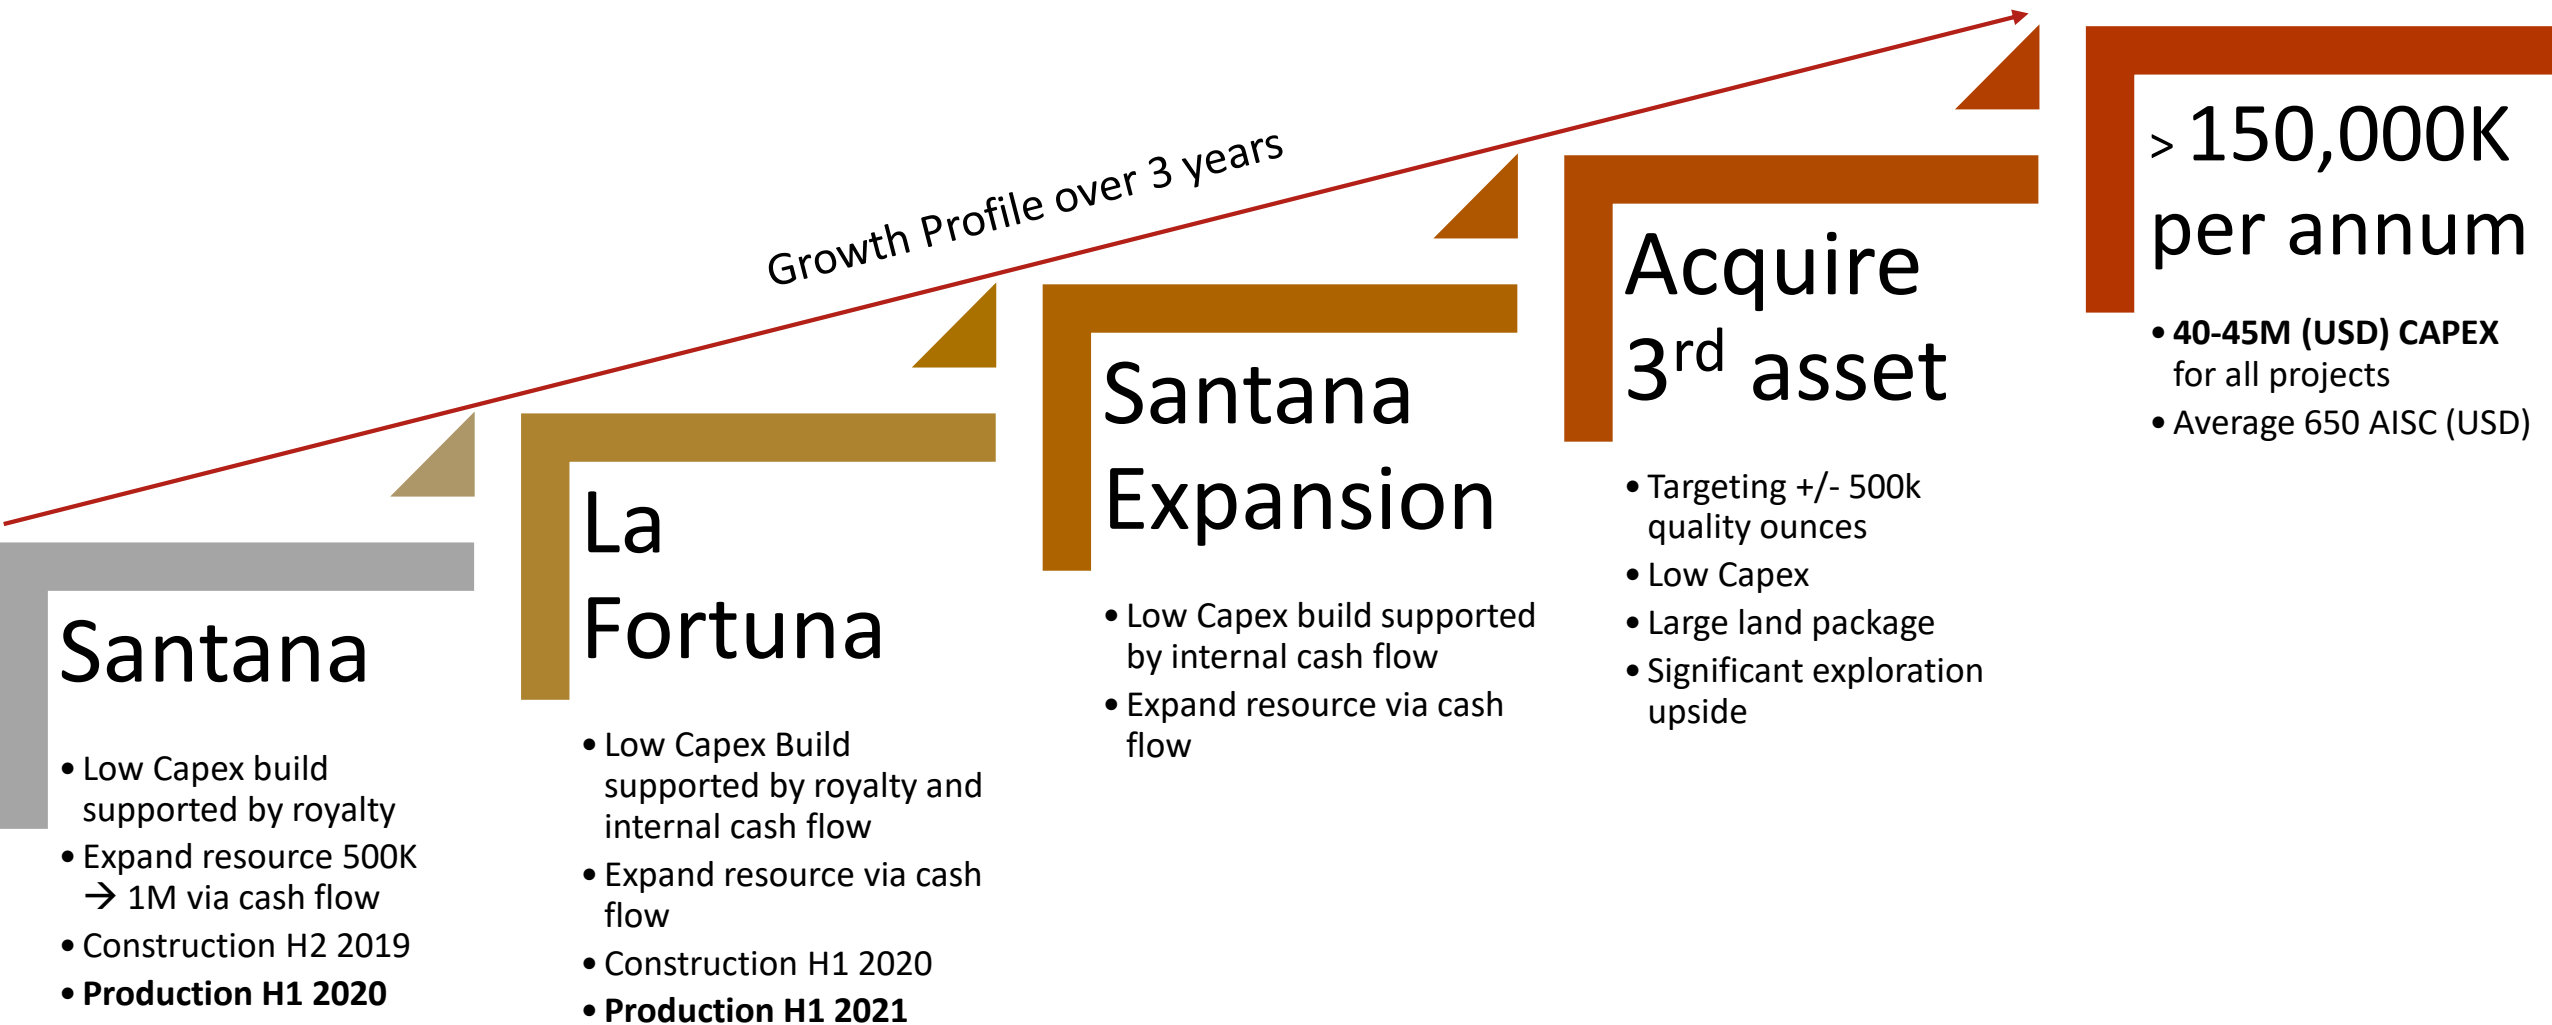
Growth Profile over 3 years

Santana

- Low Capex build supported by royalty
- Expand resource 500K → 1M via cash flow
- Construction H2 2019
- **Production H1 2020**

La Fortuna

- Low Capex Build supported by royalty and internal cash flow
- Expand resource via cash flow
- Construction H1 2020
- **Production H1 2021**

Santana Expansion

- Low Capex build supported by internal cash flow
- Expand resource via cash flow

Acquire 3$^{rd}$ asset

- Targeting +/- 500k quality ounces
- Low Capex
- Large land package
- Significant exploration upside

> 150,000K per annum

- **40-45M (USD) CAPEX** for all projects
- Average 650 AISC (USD)